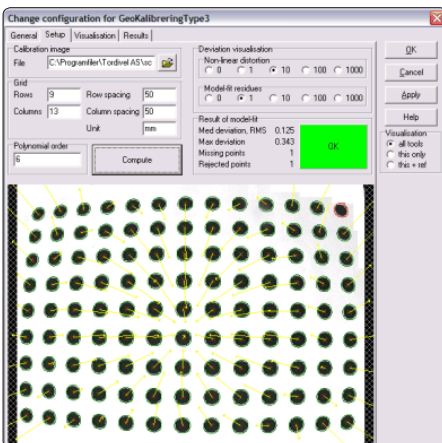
Change configuration for GeoKalibreringType3

General | Setup | Visualisation | Results

Calibration image
File C:\Programfiler\Tordivel AS\sc

Grid
Rows 9
Row spacing 50
Columns 13
Column spacing 50
Unit mm

Polynomial order
6

Compute

Deviation visualisation
Non-linear distortion
0 1 10 100 1000

Model-fit residues
0 1 10 100 1000

Result of model-fit
Med deviation, RMS 0.125
Max deviation 0.343
Missing points 1
Rejected points 1

OK

OK
Cancel
Apply
Help

Visualisation
all tools
this only
this + ref